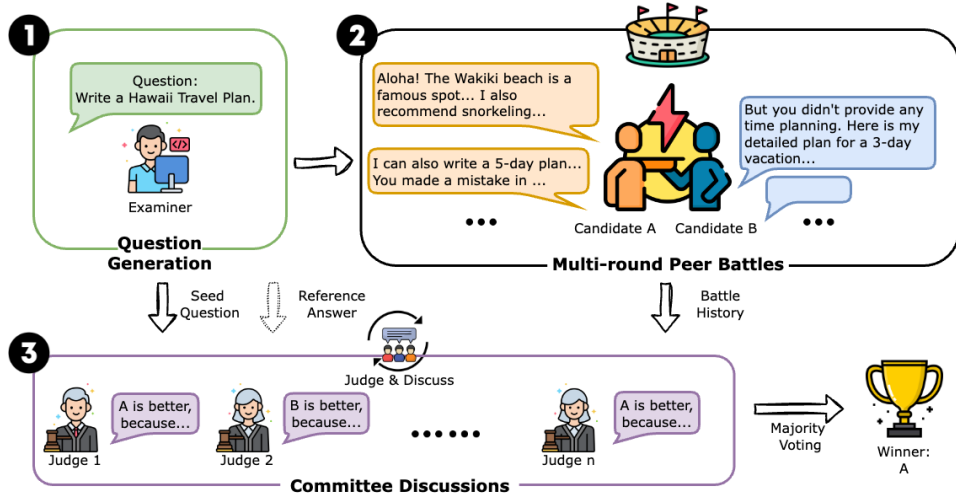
1

Question:
Write a Hawaii Travel Plan.

Examiner

Question Generation

2

Aloha! The Wakiki beach is a famous spot... I also recommend snorkeling...

I can also write a 5-day plan... You made a mistake in ...

...

But you didn't provide any time planning. Here is my detailed plan for a 3-day vacation...

...

Candidate A

Candidate B

Multi-round Peer Battles

Seed Question

Reference Answer

Battle History

3

Judge & Discuss

A is better, because...

Judge 1

B is better, because...

Judge 2

......

A is better, because...

Judge n

Committee Discussions

Majority Voting

Winner: A